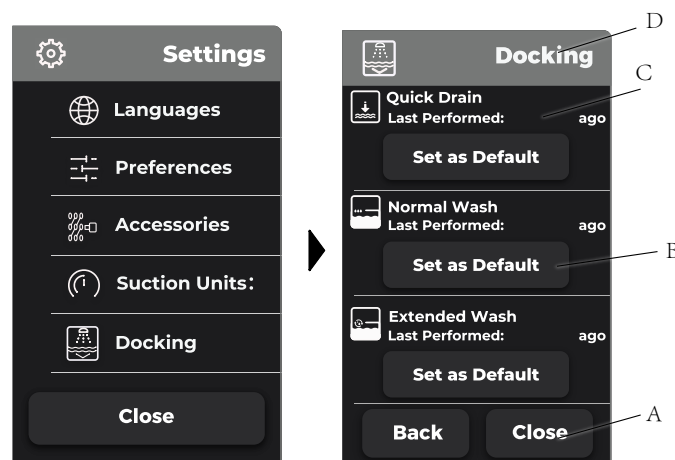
Settings

Languages

Preferences

Accessories

Suction Units:

Docking

Close

Docking

D

Quick Drain
Last Performed: ago

C

Set as Default

Normal Wash
Last Performed: ago

Set as Default

B

Extended Wash
Last Performed: ago

Set as Default

Back

Close

A